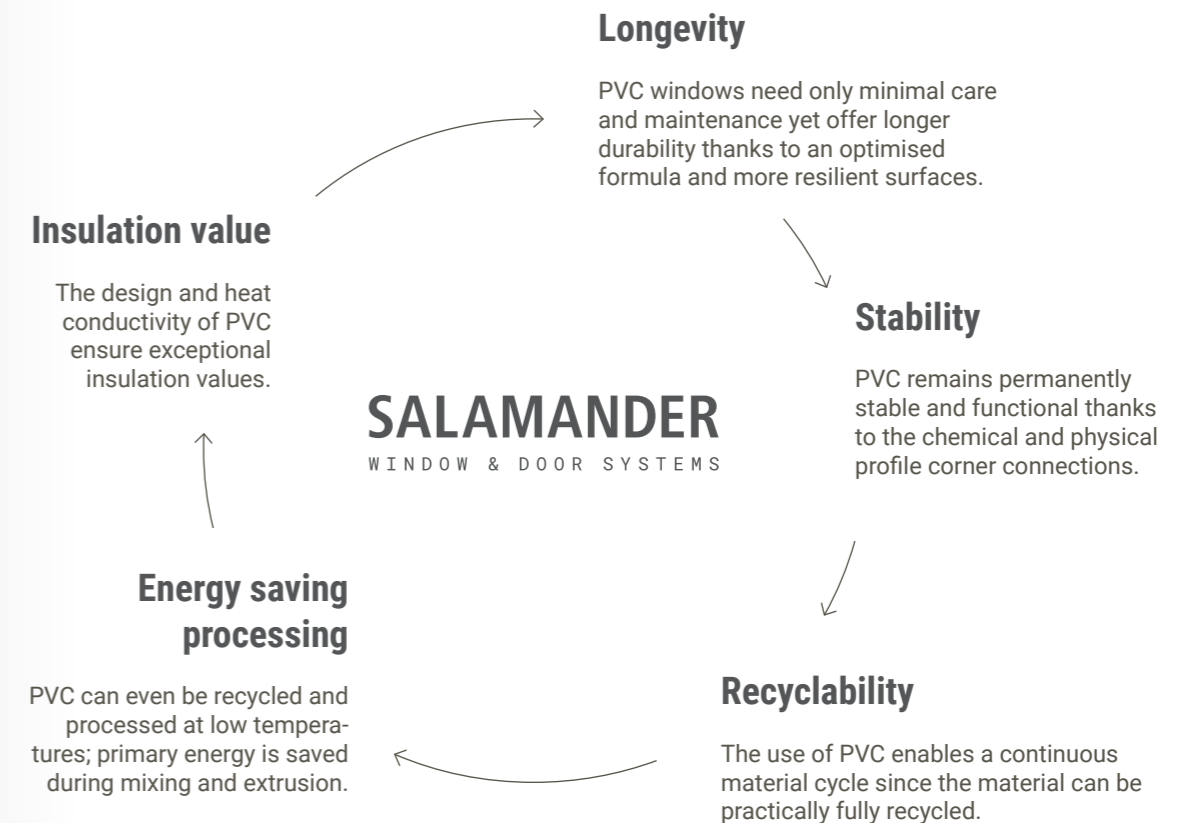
Longevity

PVC windows need only minimal care and maintenance yet offer longer durability thanks to an optimised formula and more resilient surfaces.

Stability

PVC remains permanently stable and functional thanks to the chemical and physical profile corner connections.

Recyclability

The use of PVC enables a continuous material cycle since the material can be practically fully recycled.

Energy saving processing

PVC can even be recycled and processed at low temperatures; primary energy is saved during mixing and extrusion.

Insulation value

The design and heat conductivity of PVC ensure exceptional insulation values.

SALAMANDER
WINDOW & DOOR SYSTEMS